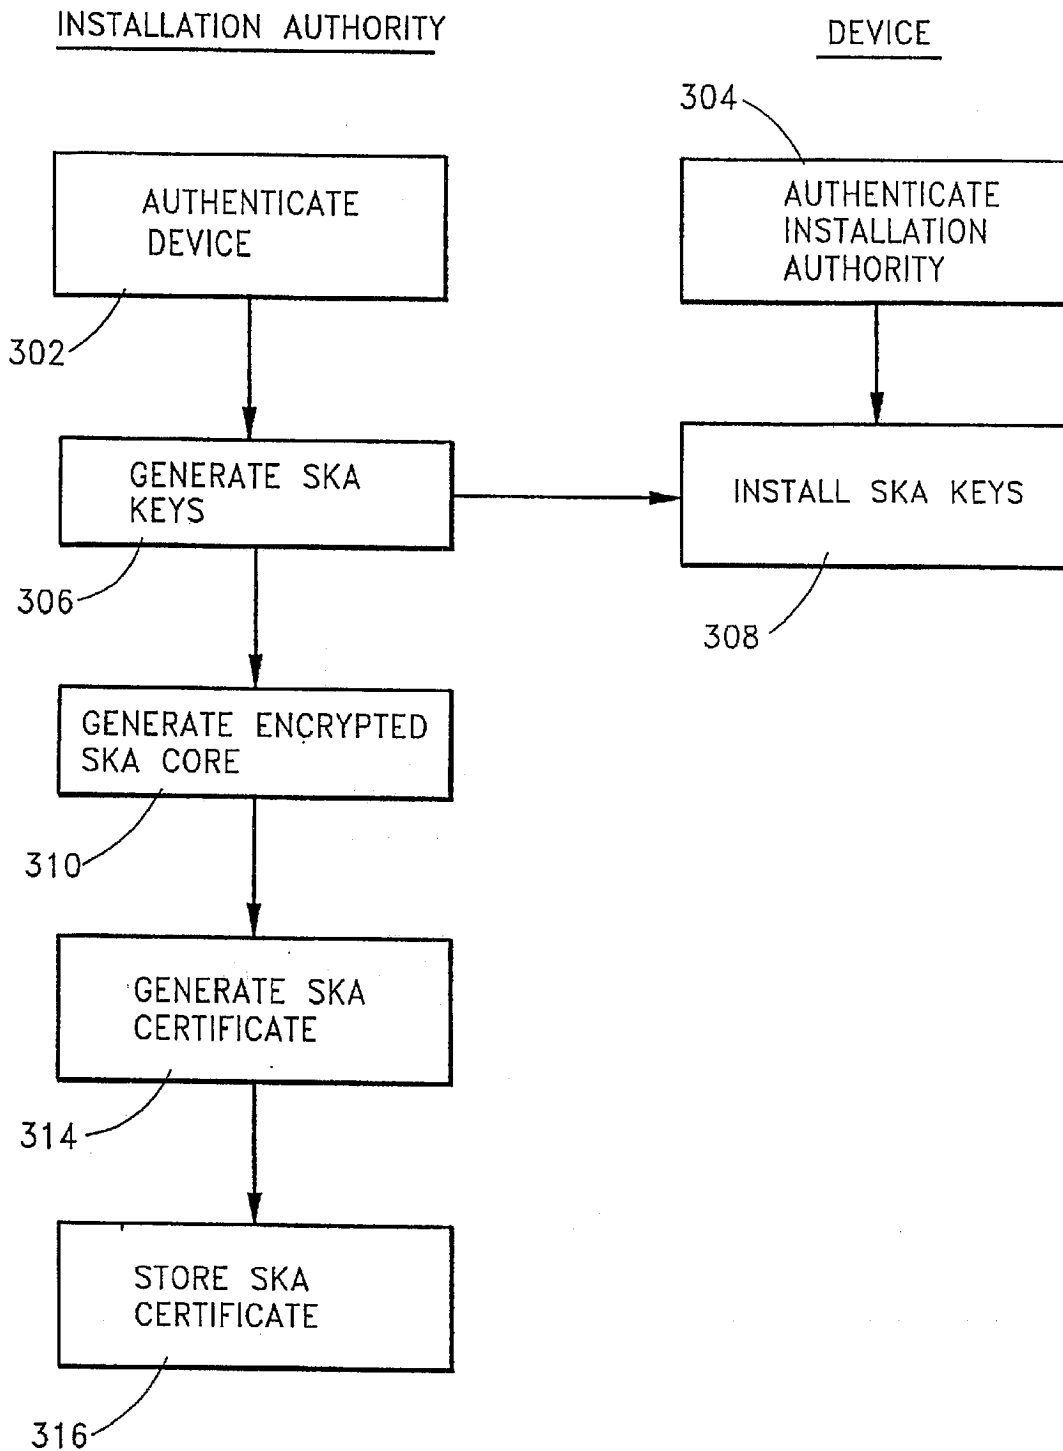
INSTALLATION AUTHORITY

DEVICE

304

AUTHENTICATE DEVICE

302

AUTHENTICATE INSTALLATION AUTHORITY

GENERATE SKA KEYS

306

INSTALL SKA KEYS

308

GENERATE ENCRYPTED SKA CORE

310

GENERATE SKA CERTIFICATE

314

STORE SKA CERTIFICATE

316